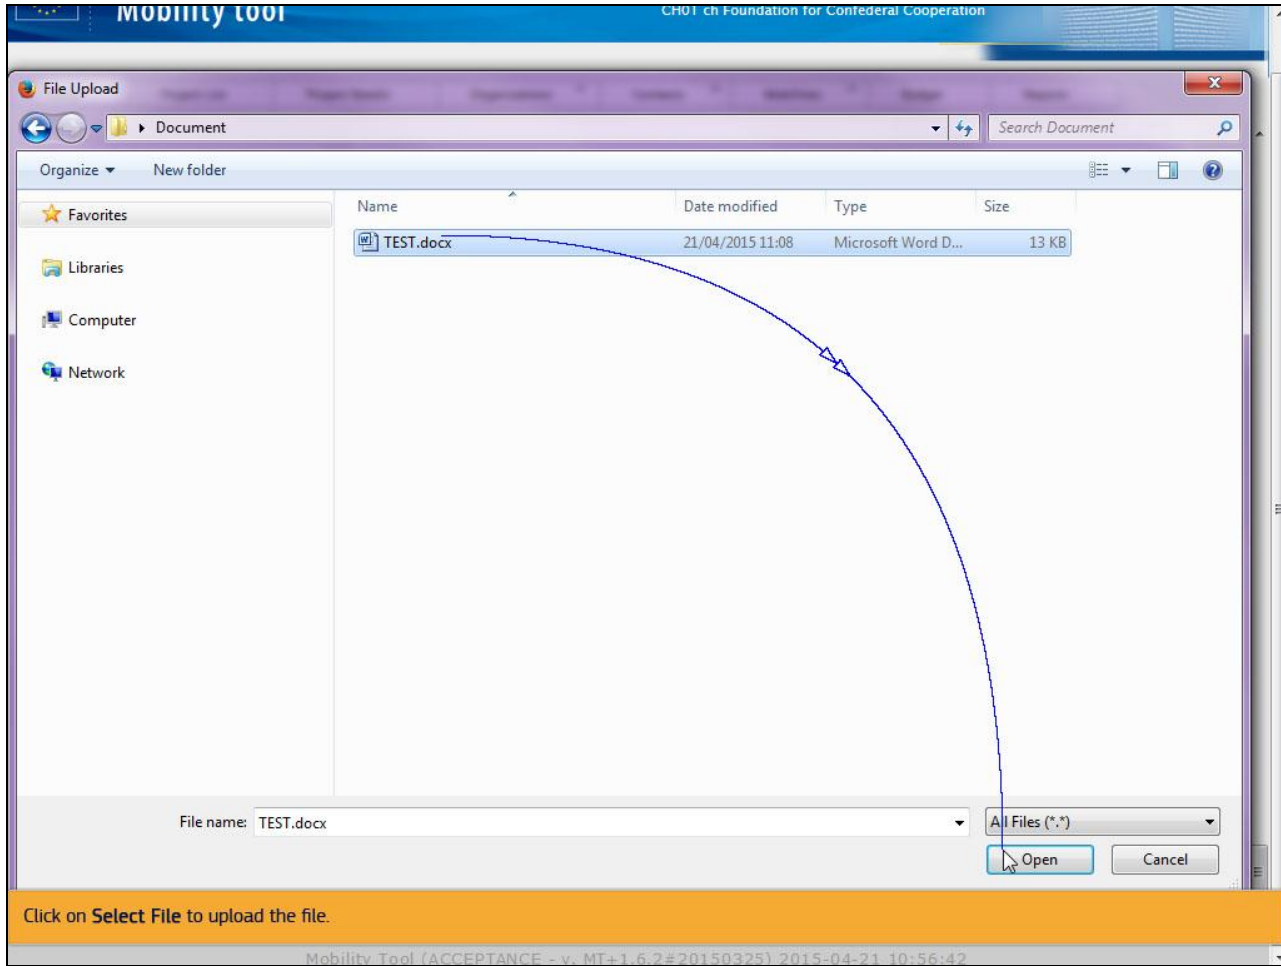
Mobility tool

CH01 ch Foundation for Confederal Cooperation

File Upload

Document

Search Document

Organize ▾ New folder

Favorites

Libraries

Computer

Network

| Name | Date modified | Type | Size |
|---|---|---|---|
| TEST.docx | 21/04/2015 11:08 | Microsoft Word D... | 13 KB |

File name: TEST.docx

All Files (*.*)

Open

Cancel

Click on **Select File** to upload the file.

Mobility Tool (ACCEPTANCE - v. MT+1.6.2#20150325) 2015-04-21 10:56:42